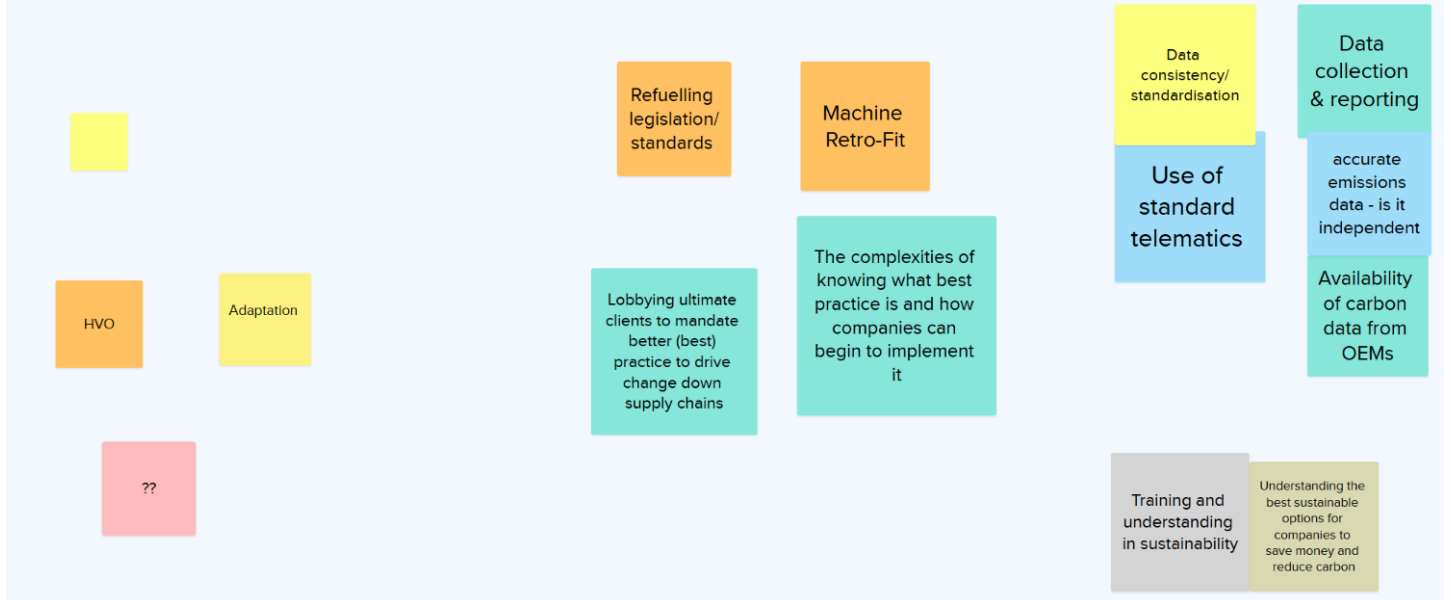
HVO

Adaptation

??

Refuelling legislation/ standards

Machine Retro-Fit

Lobbying ultimate clients to mandate better (best) practice to drive change down supply chains

The complexities of knowing what best practice is and how companies can begin to implement it

Data consistency/ standardisation

Use of standard telematics

Data collection & reporting

accurate emissions data - is it independent

Availability of carbon data from OEMs

Training and understanding in sustainability

Understanding the best sustainable options for companies to save money and reduce carbon